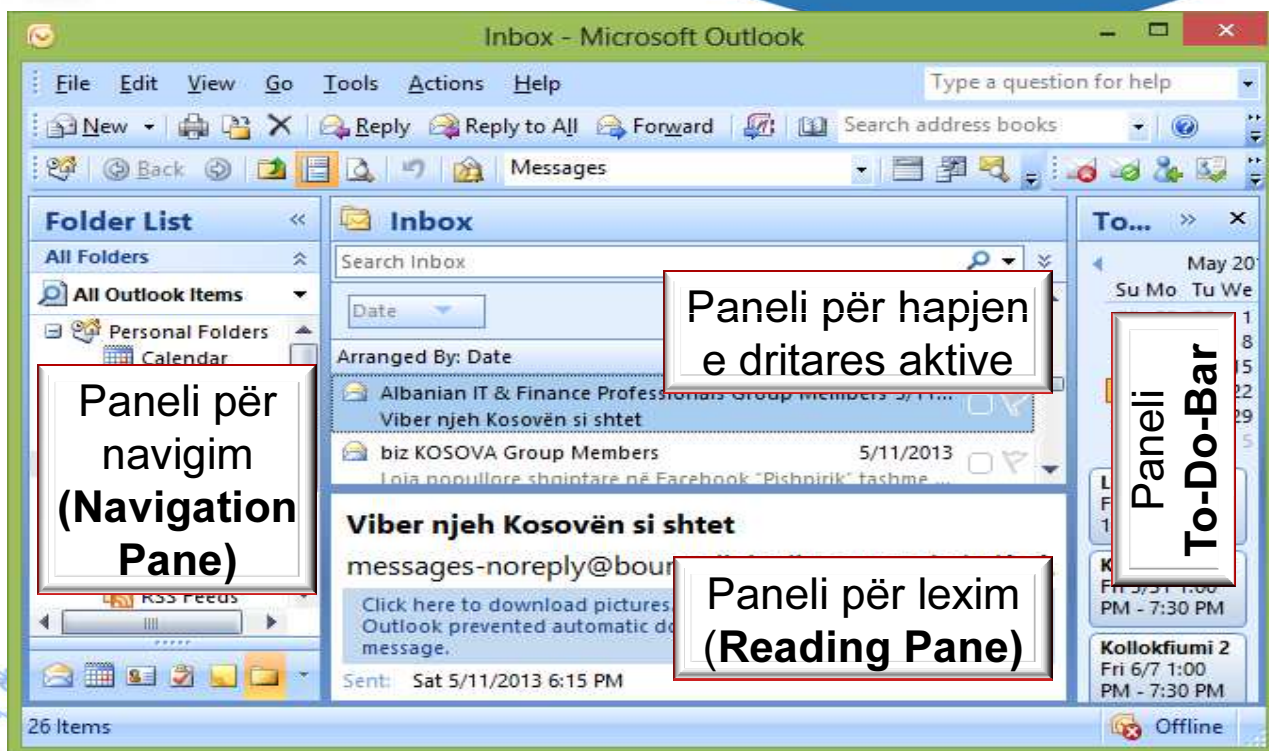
Inbox - Microsoft Outlook

File Edit View Go Tools Actions Help

Type a question for help

New Reply Reply to All Forward Search address books

Back Messages

Folder List

All Folders

All Outlook Items

Personal Folders

Calendar

Paneli për navigim (Navigation Pane)

RSS Feeds

Inbox

Search Inbox

Date

Arranged By: Date

Paneli për hapjen e dritares aktive

Albanian IT & Finance Professionals Group Members 5/11...

Viber njeh Kosovën si shtet

biz KOSOVA Group Members 5/11/2013

Loja popullore shqiptare në Facebook "Pishpirik" tashme ...

Viber njeh Kosovën si shtet

messages-noreply@bour

Click here to download pictures. Outlook prevented automatic do message.

Paneli për lexim (Reading Pane)

Sent: Sat 5/11/2013 6:15 PM

To...

May 20

Su Mo Tu We

Paneli To-Do-Bar

Fri 5/31 1:00 PM - 7:30 PM

Kollokfiumi 2

Fri 6/7 1:00 PM - 7:30 PM

26 Items

Offline